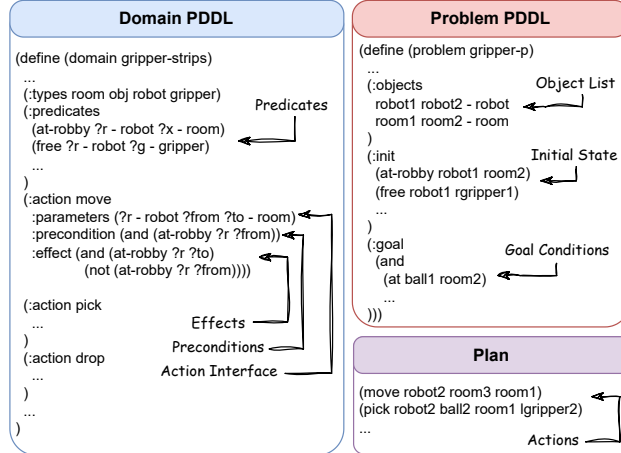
Domain PDDL

(define (domain gripper-strips)
...
(:types room obj robot gripper)
(:predicates
(at-robby ?r - robot ?x - room)
(free ?r - robot ?g - gripper)
...
)
(:action move
:parameters (?r - robot ?from ?to - room)
:precondition (and (at-robby ?r ?from))
:effect (and (at-robby ?r ?to)
(not (at-robby ?r ?from))))

(:action pick
...
)
(:action drop
...
)
...
)

Predicates

Effects

Preconditions

Action Interface

Problem PDDL

(define (problem gripper-p)
...
(:objects
robot1 robot2 - robot
room1 room2 - room
)
(:init
(at-robby robot1 room2)
(free robot1 rgripper1)
...
)
(:goal
(and
(at ball1 room2)
...
)))

Object List

Initial State

Goal Conditions

Plan

(move robot2 room3 room1)
(pick robot2 ball2 room1 lgripper2)
...

Actions